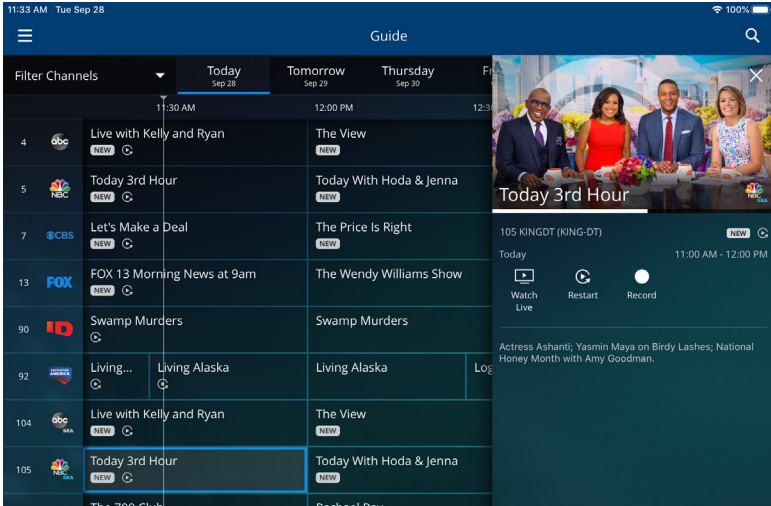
11:33 AM Tue Sep 28
100%

Guide

Filter Channels | Today Sep 28 | Tomorrow Sep 29 | Thursday Sep 30 | Fr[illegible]

11:30 AM | 12:00 PM | 12:3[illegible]

| | | | |
|---|---|---|---|
| 4 | abc | Live with Kelly and Ryan NEW | The View NEW |
| 5 | NBC | Today 3rd Hour NEW | Today With Hoda & Jenna NEW |
| 7 | CBS | Let's Make a Deal NEW | The Price Is Right NEW |
| 13 | FOX | FOX 13 Morning News at 9am NEW | The Wendy Williams Show NEW |
| 90 | ID | Swamp Murders | Swamp Murders |
| 92 | DESTINATION AMERICA | Living... / Living Alaska | Living Alaska / Lo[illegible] |
| 104 | abc SEA | Live with Kelly and Ryan NEW | The View NEW |
| 105 | NBC SEA | Today 3rd Hour NEW | Today With Hoda & Jenna NEW |
| | | The 700 Club | Rachael Ray |

Today 3rd Hour
NBC SEA

105 KINGDT (KING-DT) NEW
Today 11:00 AM - 12:00 PM
Watch Live Restart Record

Actress Ashanti; Yasmin Maya on Birdy Lashes; National Honey Month with Amy Goodman.